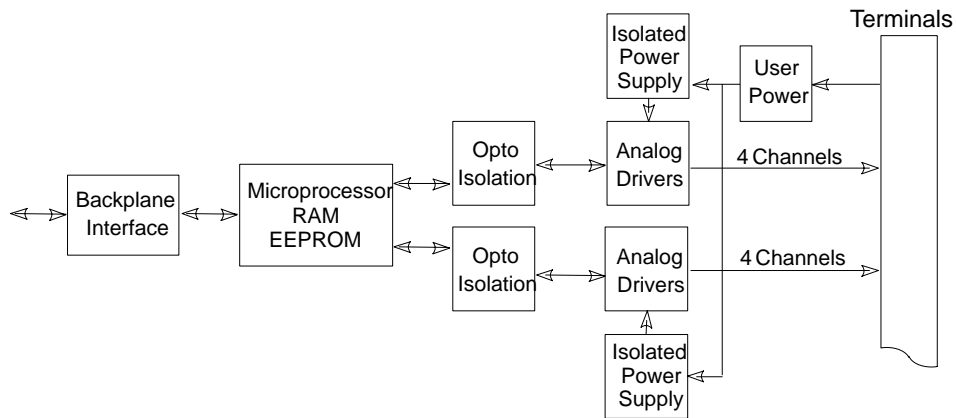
Terminals

Isolated Power Supply

User Power

Backplane Interface

Microprocessor RAM EEPROM

Opto Isolation

Analog Drivers

4 Channels

Opto Isolation

Analog Drivers

4 Channels

Isolated Power Supply